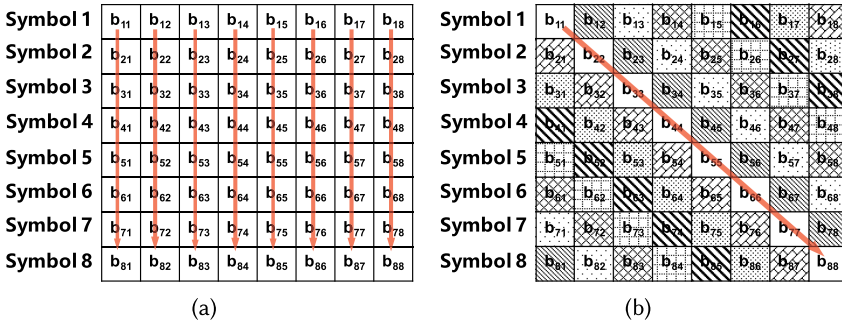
| Symbol 1 | $b_{11}$ | $b_{12}$ | $b_{13}$ | $b_{14}$ | $b_{15}$ | $b_{16}$ | $b_{17}$ | $b_{18}$ |
|---|---|---|---|---|---|---|---|---|
| Symbol 2 | $b_{21}$ | $b_{22}$ | $b_{23}$ | $b_{24}$ | $b_{25}$ | $b_{26}$ | $b_{27}$ | $b_{28}$ |
| Symbol 3 | $b_{31}$ | $b_{32}$ | $b_{33}$ | $b_{34}$ | $b_{35}$ | $b_{36}$ | $b_{37}$ | $b_{38}$ |
| Symbol 4 | $b_{41}$ | $b_{42}$ | $b_{43}$ | $b_{44}$ | $b_{45}$ | $b_{46}$ | $b_{47}$ | $b_{48}$ |
| Symbol 5 | $b_{51}$ | $b_{52}$ | $b_{53}$ | $b_{54}$ | $b_{55}$ | $b_{56}$ | $b_{57}$ | $b_{58}$ |
| Symbol 6 | $b_{61}$ | $b_{62}$ | $b_{63}$ | $b_{64}$ | $b_{65}$ | $b_{66}$ | $b_{67}$ | $b_{68}$ |
| Symbol 7 | $b_{71}$ | $b_{72}$ | $b_{73}$ | $b_{74}$ | $b_{75}$ | $b_{76}$ | $b_{77}$ | $b_{78}$ |
| Symbol 8 | $b_{81}$ | $b_{82}$ | $b_{83}$ | $b_{84}$ | $b_{85}$ | $b_{86}$ | $b_{87}$ | $b_{88}$ |

(a)

| Symbol 1 | $b_{11}$ | $b_{12}$ | $b_{13}$ | $b_{14}$ | $b_{15}$ | $b_{16}$ | $b_{17}$ | $b_{18}$ |
|---|---|---|---|---|---|---|---|---|
| Symbol 2 | $b_{21}$ | $b_{22}$ | $b_{23}$ | $b_{24}$ | $b_{25}$ | $b_{26}$ | $b_{27}$ | $b_{28}$ |
| Symbol 3 | $b_{31}$ | $b_{32}$ | $b_{33}$ | $b_{34}$ | $b_{35}$ | $b_{36}$ | $b_{37}$ | $b_{38}$ |
| Symbol 4 | $b_{41}$ | $b_{42}$ | $b_{43}$ | $b_{44}$ | $b_{45}$ | $b_{46}$ | $b_{47}$ | $b_{48}$ |
| Symbol 5 | $b_{51}$ | $b_{52}$ | $b_{53}$ | $b_{54}$ | $b_{55}$ | $b_{56}$ | $b_{57}$ | $b_{58}$ |
| Symbol 6 | $b_{61}$ | $b_{62}$ | $b_{63}$ | $b_{64}$ | $b_{65}$ | $b_{66}$ | $b_{67}$ | $b_{68}$ |
| Symbol 7 | $b_{71}$ | $b_{72}$ | $b_{73}$ | $b_{74}$ | $b_{75}$ | $b_{76}$ | $b_{77}$ | $b_{78}$ |
| Symbol 8 | $b_{81}$ | $b_{82}$ | $b_{83}$ | $b_{84}$ | $b_{85}$ | $b_{86}$ | $b_{87}$ | $b_{88}$ |

(b)